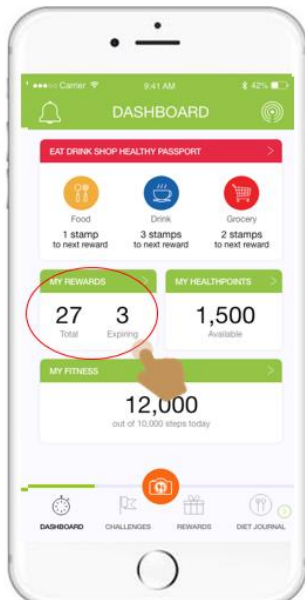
●●●●○ Carrier 9:41 AM 42%

DASHBOARD

EAT DRINK SHOP HEALTHY PASSPORT >

Food
1 stamp
to next reward

Drink
3 stamps
to next reward

Grocery
2 stamps
to next reward

MY REWARDS >

27
Total

3
Expiring

MY HEALTHPOINTS >

1,500
Available

MY FITNESS >

12,000
out of 10,000 steps today

DASHBOARD CHALLENGES REWARDS DIET JOURNAL